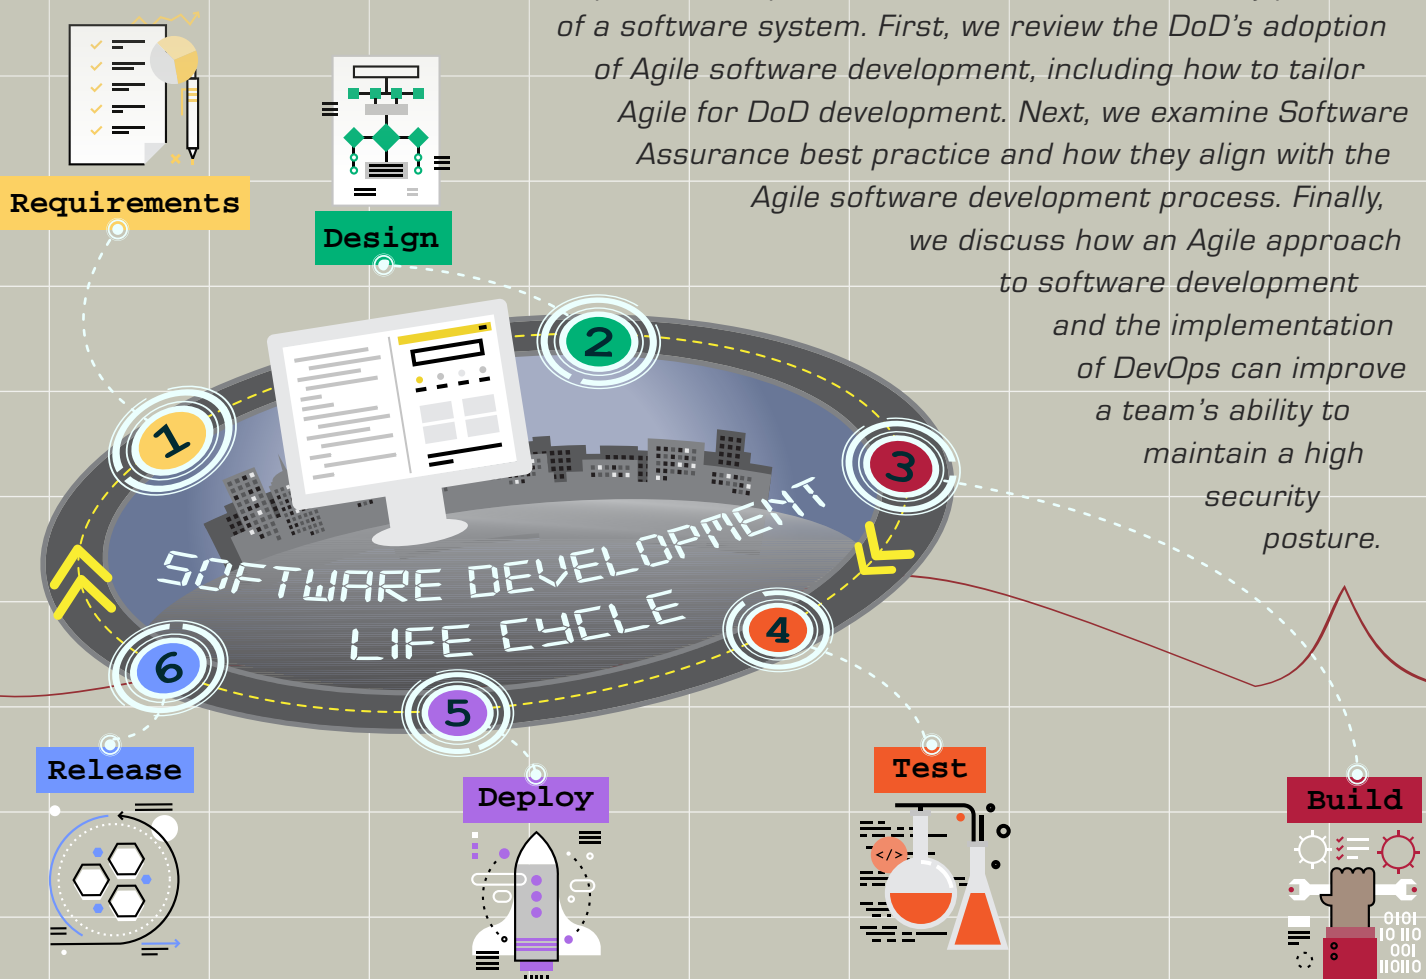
of a software system. First, we review the DoD's adoption of Agile software development, including how to tailor Agile for DoD development. Next, we examine Software Assurance best practice and how they align with the Agile software development process. Finally, we discuss how an Agile approach to software development and the implementation of DevOps can improve a team's ability to maintain a high security posture.

Requirements

Design

1

2

3

SOFTWARE DEVELOPMENT LIFE CYCLE

4

5

6

Release

Deploy

Test

Build

</>

0101
10 110
001
11010